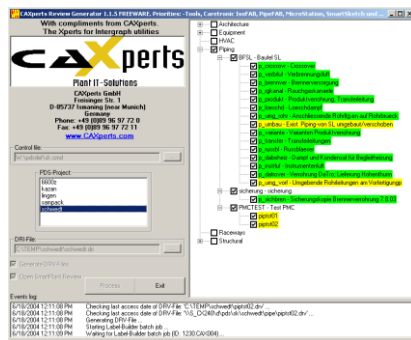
CAXperts Review Generator 1.1.5 FREEWARE, Priorities: -Tools, Carstronic IsoFAB, PipeFAB, MicroStation, SmartSketch and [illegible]

With compliments from CAXperts
The Xperts for Intergraph utilities

CAXperts
Plant IT-Solutions

CAXperts GmbH
Freisinger Str. 1
D-85737 Ismaning (near Munich)
Germany
Phone: +49 (0)89 96 97 72 0
Fax: +49 (0)89 96 97 72 11
www.CAXperts.com

Control file
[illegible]

PDS Project
6600x
kazan
kazan
isgen
samspack
schwedt

DRV-File
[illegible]

Generate DRV-Files
Open SmartPlant Review

Process
Exit

Architecture
Equipment
HVAC
Piping
BFSL - Bauteil SL
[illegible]
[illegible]
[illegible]
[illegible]
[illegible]
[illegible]
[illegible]
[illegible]
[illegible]
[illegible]
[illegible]
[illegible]
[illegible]
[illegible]
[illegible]
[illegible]
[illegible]
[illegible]
sicherung - sicherung
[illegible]
PMCTEST - Test PMC
piptst01
piptst02
Raceways
Structural

Events log
6/18/2004 12:11:08 PM Checking last access date of DRV-File: 'C:\TEMP\schwedt\piptst02.drv' ...
6/18/2004 12:11:08 PM Checking last access date of DRV-File: '\\S_Cr240\d\pds\sl\schwedt\pipe\piptst02.drv' ...
6/18/2004 12:11:08 PM Generating DRV-File ...
6/18/2004 12:11:08 PM Starting Label-Builder batch job ...
6/18/2004 12:11:09 PM Waiting for Label-Builder batch job (ID: 1230.CAV004) ...